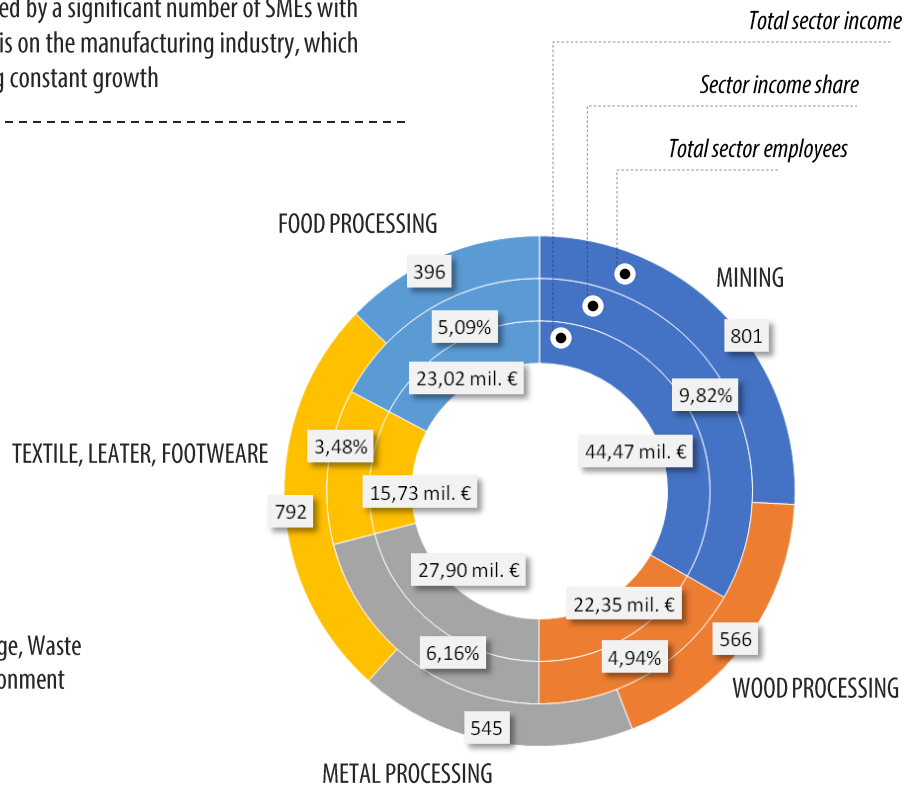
ed by a significant number of SMEs with is on the manufacturing industry, which g constant growth

Total sector income

Sector income share

Total sector employees

FOOD PROCESSING

396

5,09%

23,02 mil. €

MINING

801

9,82%

44,47 mil. €

TEXTILE, LEATER, FOOTWEARE

3,48%

15,73 mil. €

792

27,90 mil. €

22,35 mil. €

566

6,16%

4,94%

WOOD PROCESSING

545

METAL PROCESSING

ge, Waste
onment